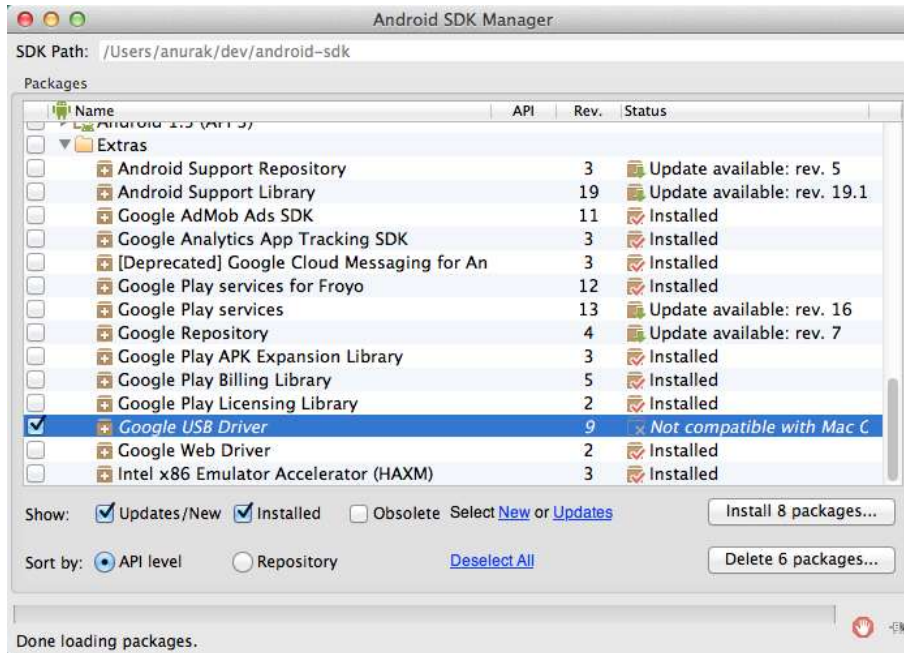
Android SDK Manager

SDK Path: /Users/anurak/dev/android-sdk

Packages

| Name | API | Rev. | Status |
|---|---|---|---|
| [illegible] | | | |
| Extras | | | |
| Android Support Repository | | 3 | Update available: rev. 5 |
| Android Support Library | | 19 | Update available: rev. 19.1 |
| Google AdMob Ads SDK | | 11 | Installed |
| Google Analytics App Tracking SDK | | 3 | Installed |
| [Deprecated] Google Cloud Messaging for An | | 3 | Installed |
| Google Play services for Froyo | | 12 | Installed |
| Google Play services | | 13 | Update available: rev. 16 |
| Google Repository | | 4 | Update available: rev. 7 |
| Google Play APK Expansion Library | | 3 | Installed |
| Google Play Billing Library | | 5 | Installed |
| Google Play Licensing Library | | 2 | Installed |
| Google USB Driver | | 9 | Not compatible with Mac C |
| Google Web Driver | | 2 | Installed |
| Intel x86 Emulator Accelerator (HAXM) | | 3 | Installed |

Show: Updates/New Installed Obsolete Select New or Updates

Install 8 packages...

Sort by: API level Repository Deselect All

Delete 6 packages...

Done loading packages.